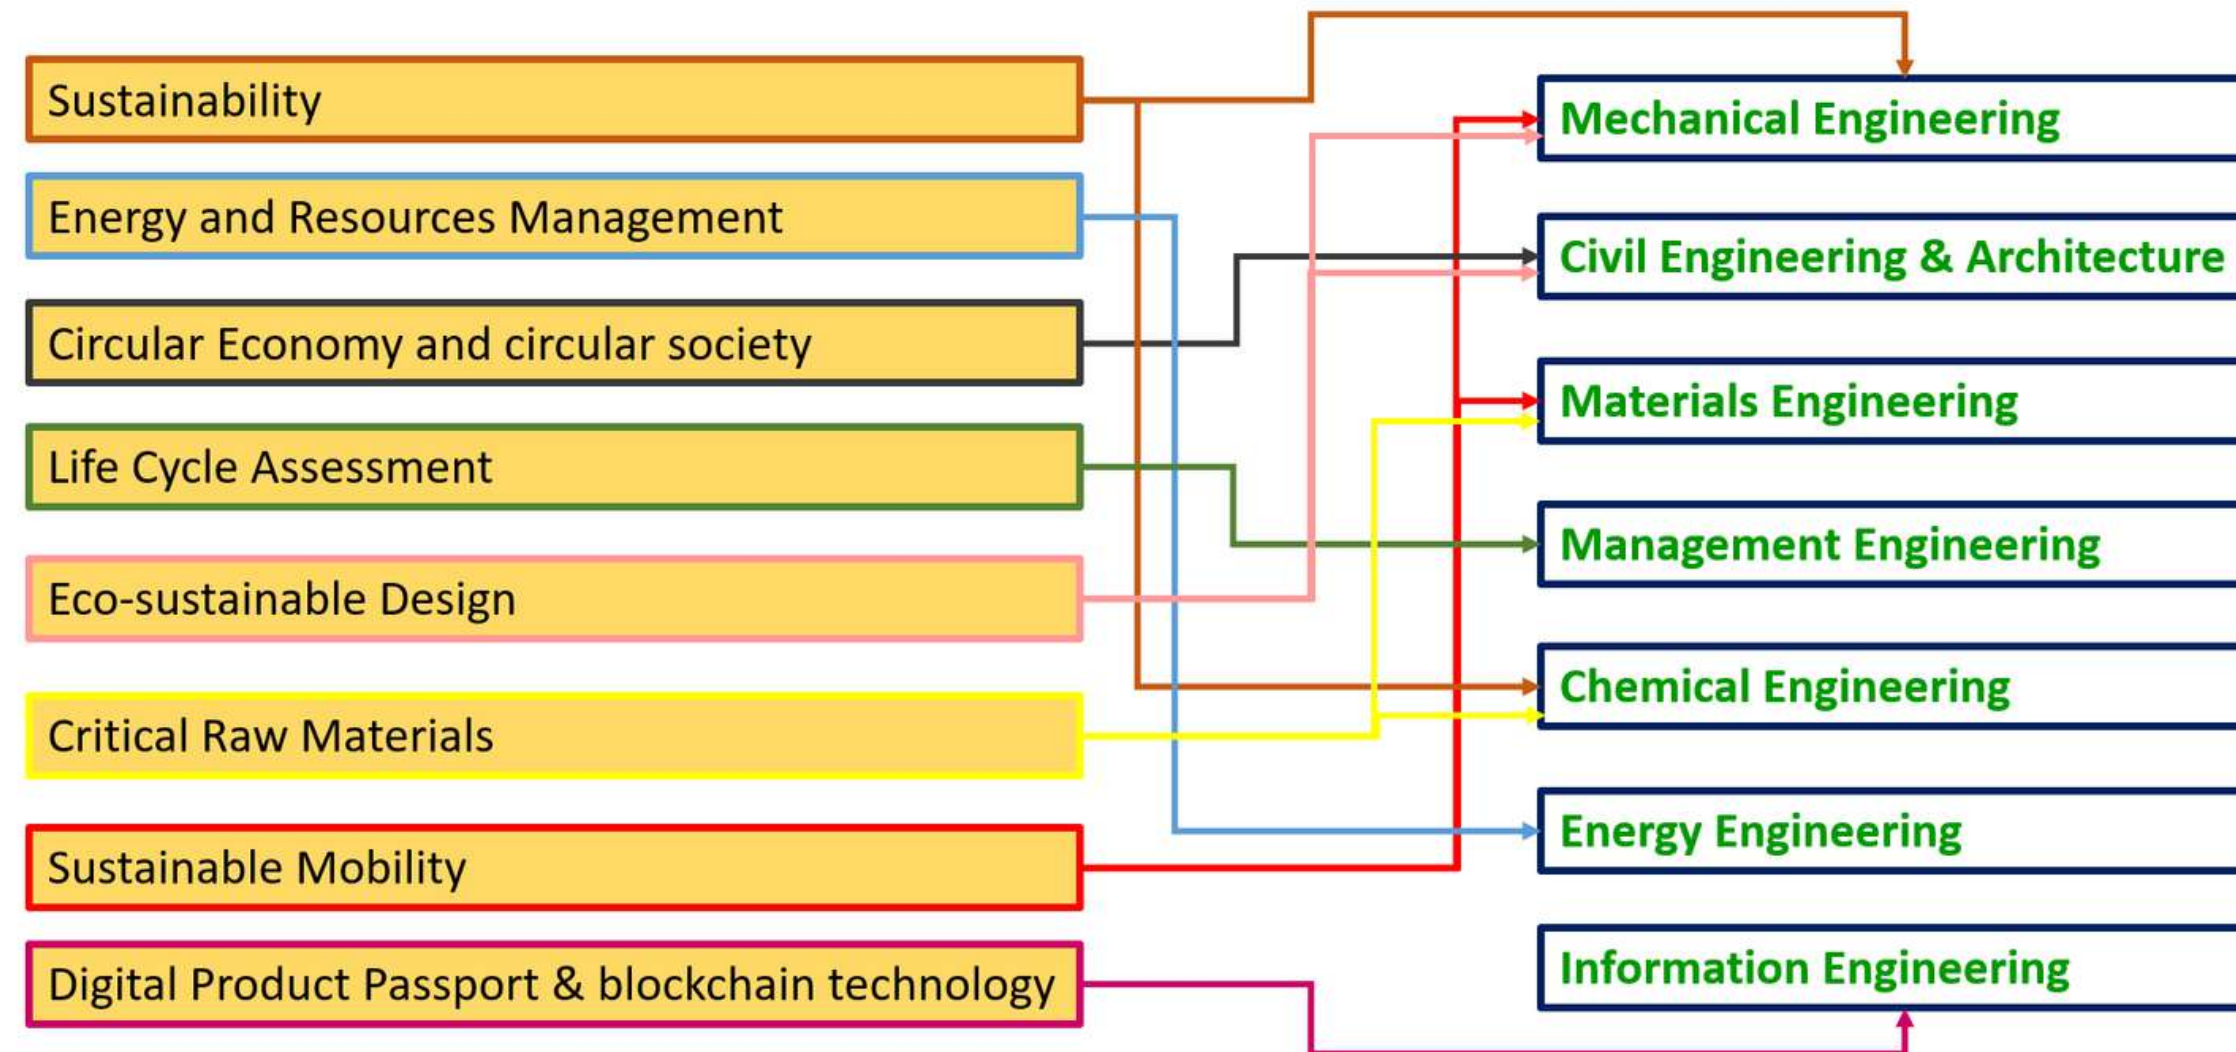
Sustainability

Energy and Resources Management

Circular Economy and circular society

Life Cycle Assessment

Eco-sustainable Design

Critical Raw Materials

Sustainable Mobility

Digital Product Passport & blockchain technology

Mechanical Engineering

Civil Engineering & Architecture

Materials Engineering

Management Engineering

Chemical Engineering

Energy Engineering

Information Engineering